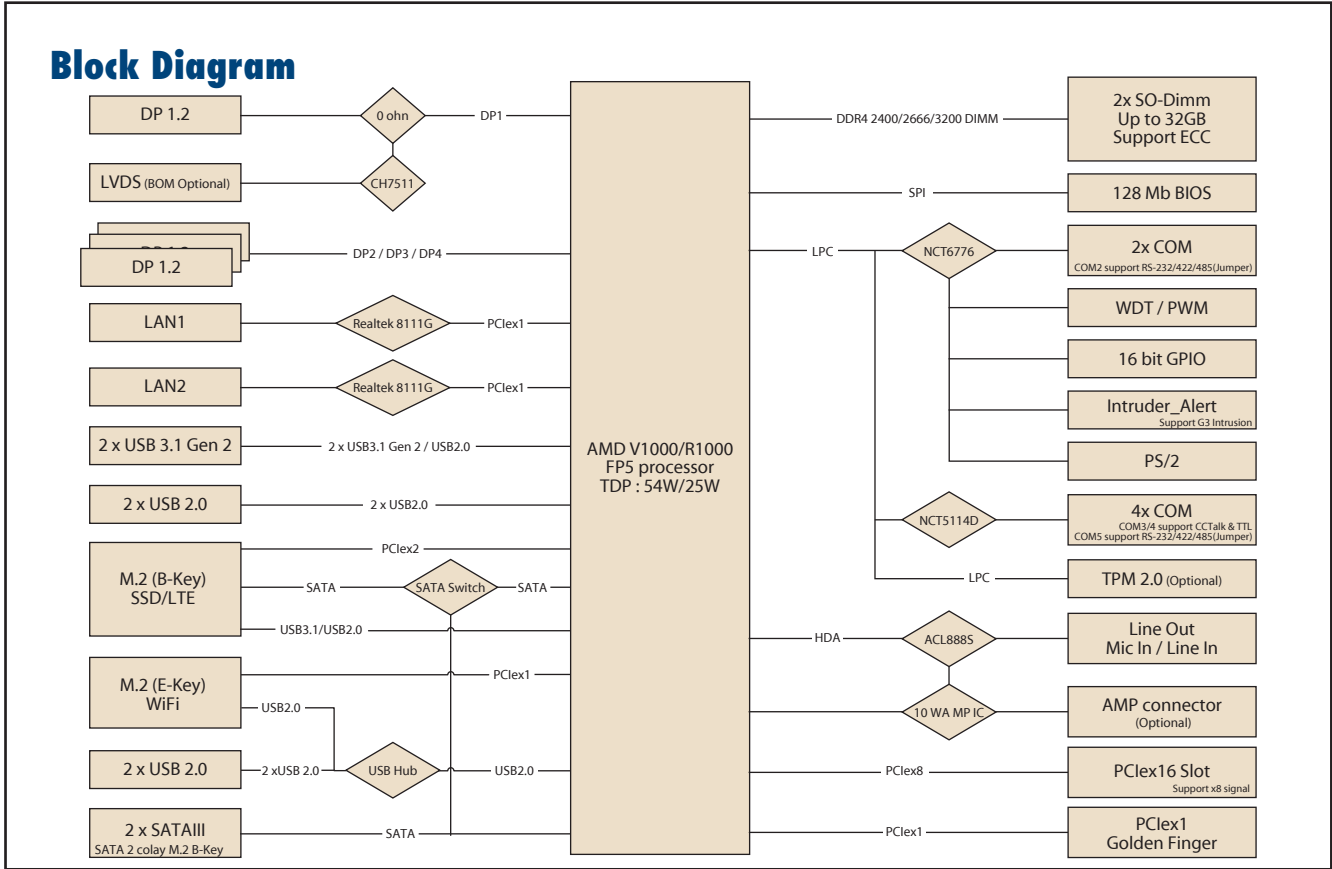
Block Diagram

DP 1.2
0 ohn
DP1
LVDS (BOM Optional)
CH7511
DP 1.2
DP 1.2
DP2 / DP3 / DP4
LAN1
Realtek 8111G
PCIex1
LAN2
Realtek 8111G
PCIex1
2 x USB 3.1 Gen 2
2 x USB3.1 Gen 2 / USB2.0
2 x USB 2.0
2 x USB2.0
M.2 (B-Key) SSD/LTE
PCIex2
SATA
SATA Switch
SATA
USB3.1/USB2.0
M.2 (E-Key) WiFi
PCIex1
USB2.0
2 x USB 2.0
2 xUSB 2.0
USB Hub
USB2.0
2 x SATAIII
SATA 2 colay M.2 B-Key
SATA

AMD V1000/R1000
FP5 processor
TDP : 54W/25W

DDR4 2400/2666/3200 DIMM
2x SO-Dimm
Up to 32GB
Support ECC
SPI
128 Mb BIOS
LPC
NCT6776
2x COM
COM2 support RS-232/422/485(Jumper)
WDT / PWM
16 bit GPIO
Intruder_Alert
Support G3 Intrusion
PS/2
NCT5114D
4x COM
COM3/4 support CCTalk & TTL
COM5 support RS-232/422/485(Jumper)
LPC
TPM 2.0 (Optional)
HDA
ACL888S
Line Out
Mic In / Line In
10 WA MP IC
AMP connector
(Optional)
PCIex8
PCIex16 Slot
Support x8 signal
PCIex1
PCIex1
Golden Finger